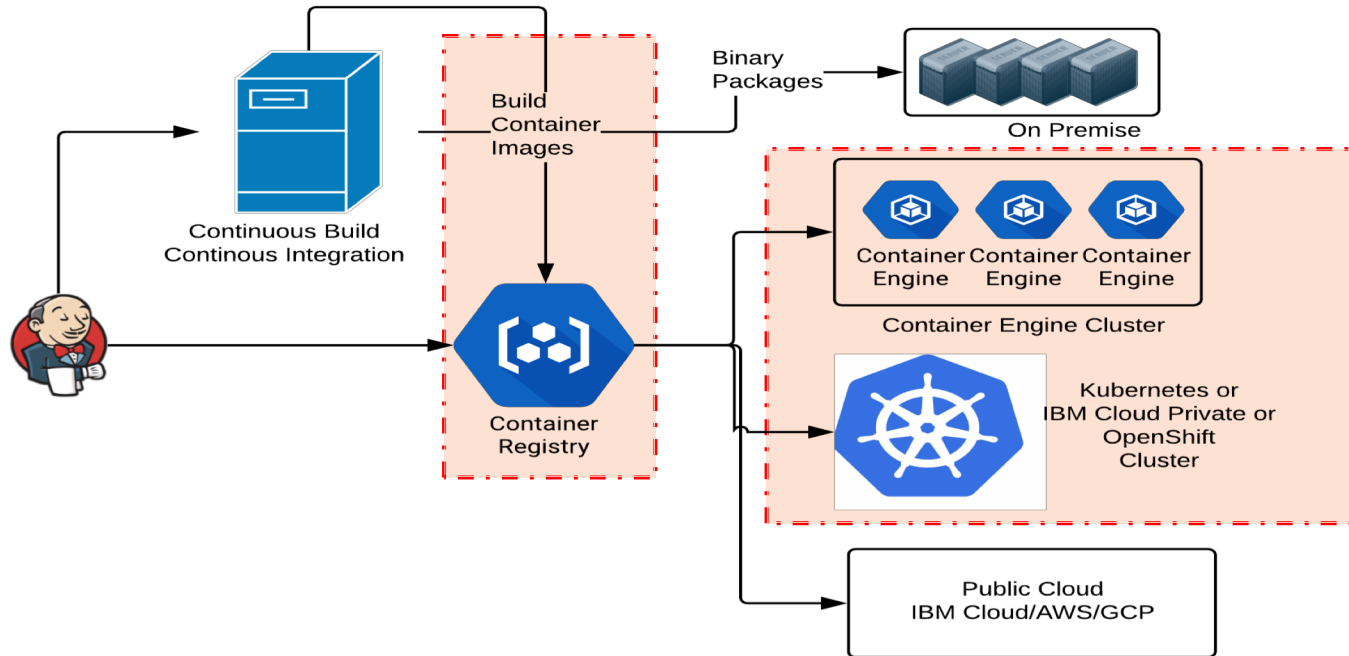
Binary Packages

Build Container Images

On Premise

Continuous Build Continous Integration

Container Engine

Container Engine

Container Engine

Container Engine Cluster

Container Registry

Kubernetes or IBM Cloud Private or OpenShift Cluster

Public Cloud IBM Cloud/AWS/GCP